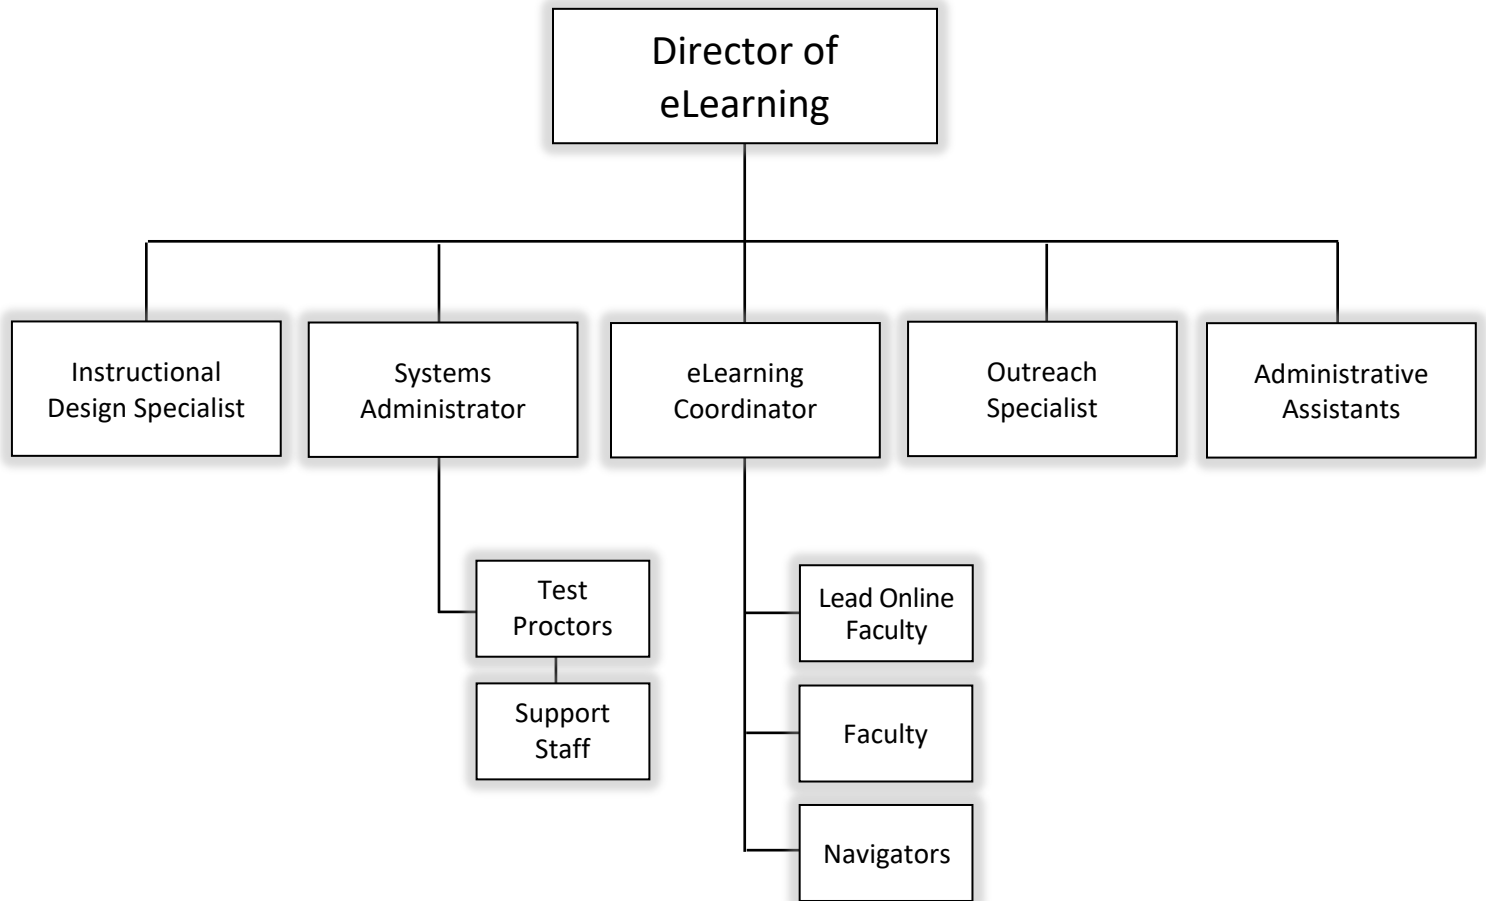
Director of eLearning

Instructional Design Specialist

Systems Administrator

eLearning Coordinator

Outreach Specialist

Administrative Assistants

Test Proctors

Support Staff

Lead Online Faculty

Faculty

Navigators